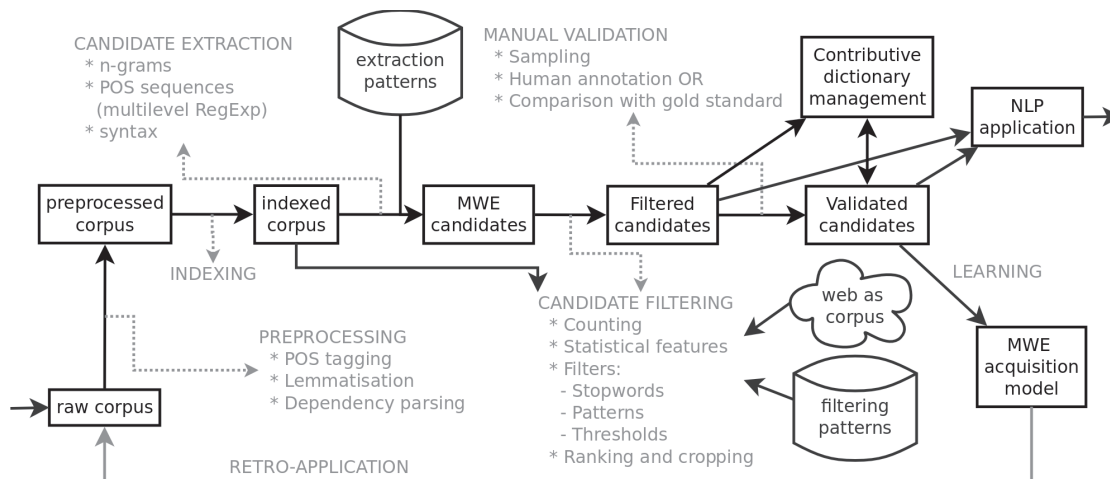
CANDIDATE EXTRACTION
* n-grams
* POS sequences (multilevel RegExp)
* syntax

extraction patterns

MANUAL VALIDATION
* Sampling
* Human annotation OR
* Comparison with gold standard

Contributive dictionary management

NLP application

preprocessed corpus

indexed corpus

MWE candidates

Filtered candidates

Validated candidates

INDEXING

LEARNING

CANDIDATE FILTERING
* Counting
* Statistical features
* Filters:
- Stopwords
- Patterns
- Thresholds
* Ranking and cropping

web as corpus

filtering patterns

MWE acquisition model

PREPROCESSING
* POS tagging
* Lemmatisation
* Dependency parsing

raw corpus

RETRO-APPLICATION